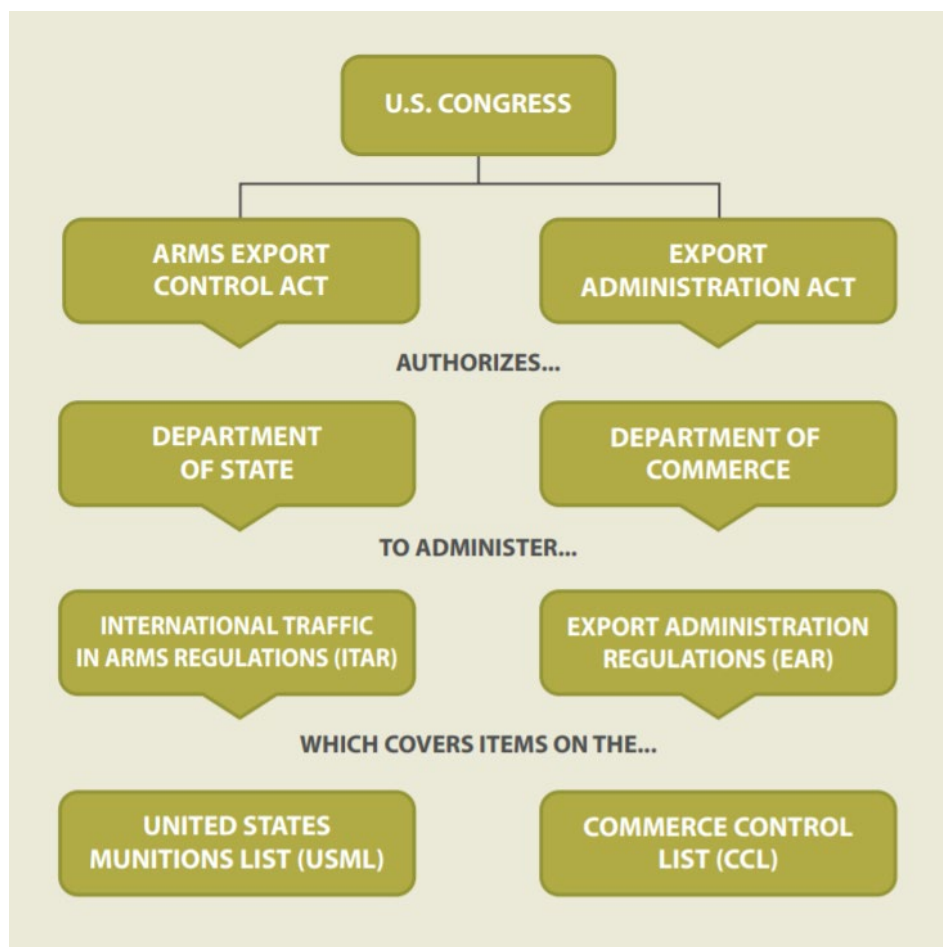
U.S. CONGRESS

ARMS EXPORT CONTROL ACT

EXPORT ADMINISTRATION ACT

AUTHORIZES...

DEPARTMENT OF STATE

DEPARTMENT OF COMMERCE

TO ADMINISTER...

INTERNATIONAL TRAFFIC IN ARMS REGULATIONS (ITAR)

EXPORT ADMINISTRATION REGULATIONS (EAR)

WHICH COVERS ITEMS ON THE...

UNITED STATES MUNITIONS LIST (USML)

COMMERCE CONTROL LIST (CCL)